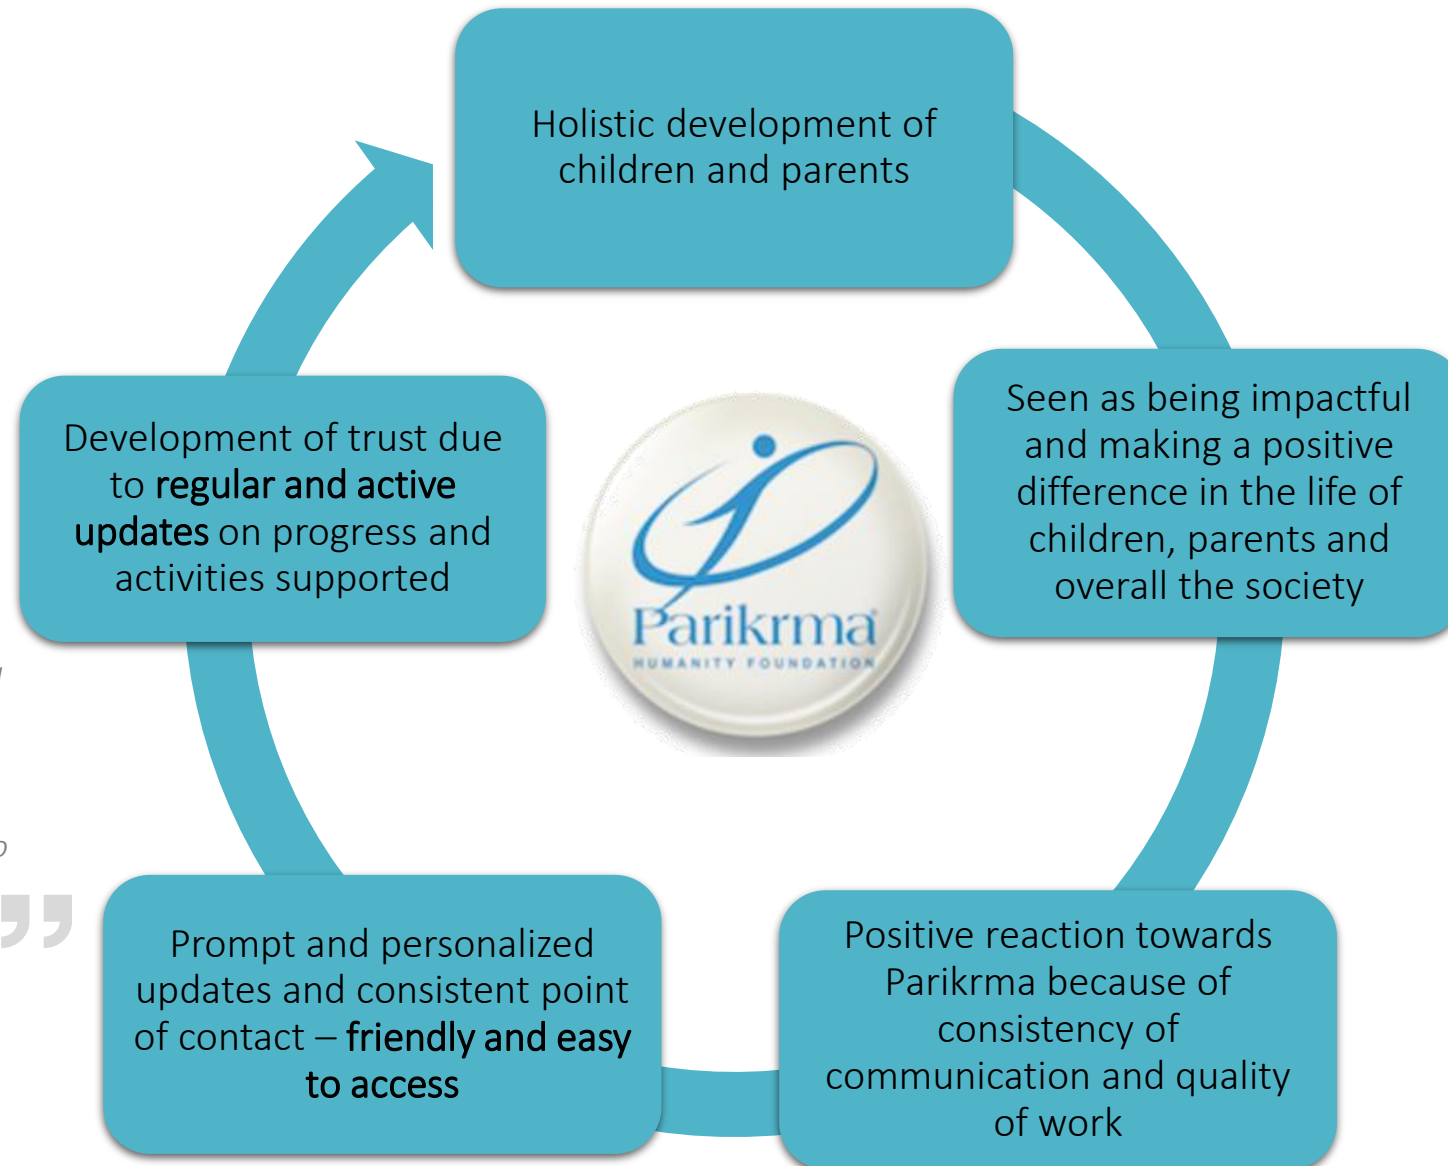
Holistic development of children and parents

Seen as being impactful and making a positive difference in the life of children, parents and overall the society

Positive reaction towards Parikrma because of consistency of communication and quality of work

Prompt and personalized updates and consistent point of contact – friendly and easy to access

Development of trust due to regular and active updates on progress and activities supported

Parikrma
HUMANITY FOUNDATION